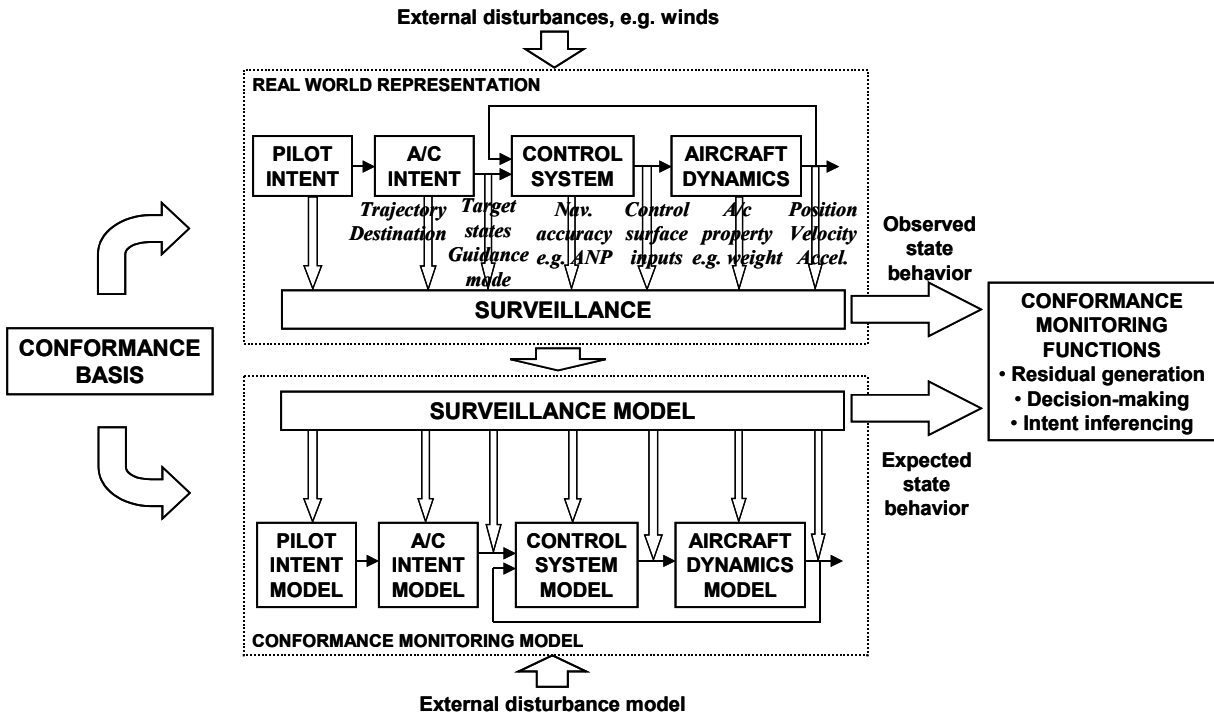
External disturbances, e.g. winds

REAL WORLD REPRESENTATION

PILOT INTENT

A/C INTENT

CONTROL SYSTEM

AIRCRAFT DYNAMICS

Trajectory Destination

Target states Guidance mode

Nav. accuracy e.g. ANP

Control surface inputs

A/c property e.g. weight

Position Velocity Accel.

SURVEILLANCE

Observed state behavior

CONFORMANCE BASIS

CONFORMANCE MONITORING FUNCTIONS
• Residual generation
• Decision-making
• Intent inferencing

SURVEILLANCE MODEL

Expected state behavior

PILOT INTENT MODEL

A/C INTENT MODEL

CONTROL SYSTEM MODEL

AIRCRAFT DYNAMICS MODEL

CONFORMANCE MONITORING MODEL

External disturbance model